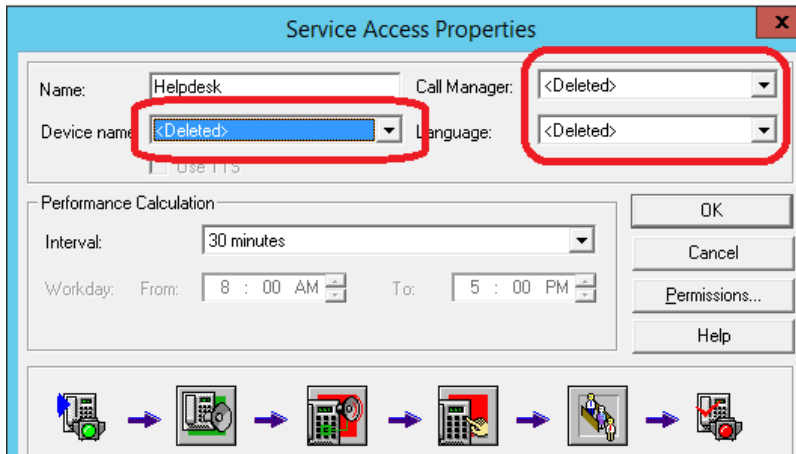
Service Access Properties

Name: Helpdesk

Call Manager: <Deleted>

Device name <Deleted>

Language: <Deleted>

Use TTS

Performance Calculation

Interval: 30 minutes

Workday: From: 8 : 00 AM

To: 5 : 00 PM

OK

Cancel

Permissions...

Help